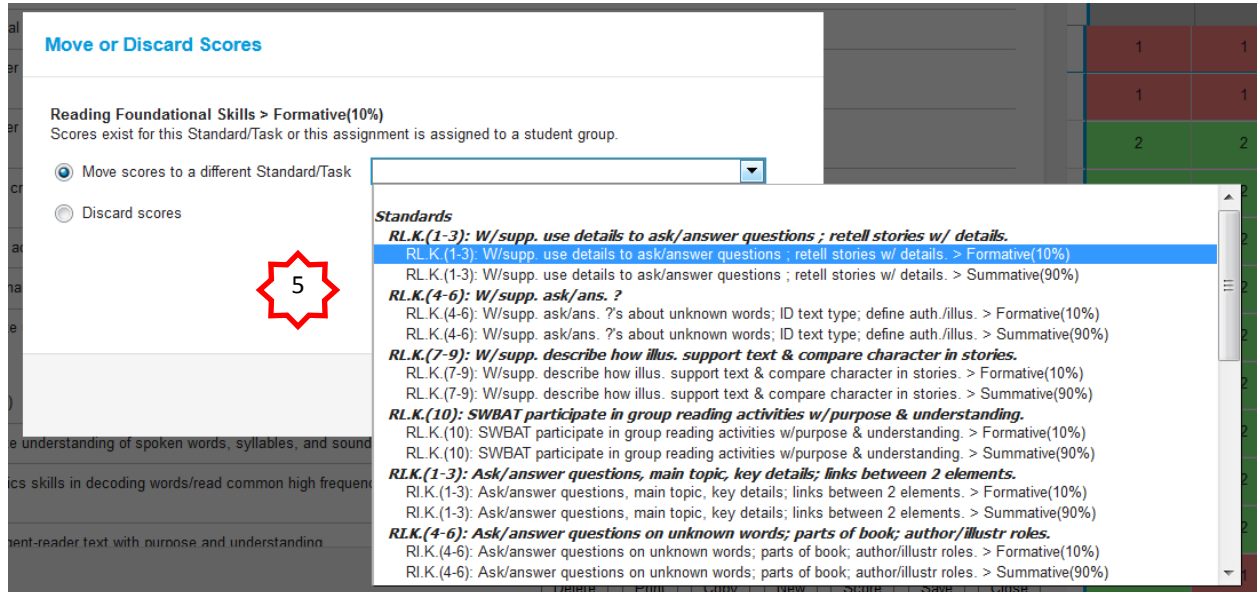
Move or Discard Scores

Reading Foundational Skills > Formative(10%)
Scores exist for this Standard/Task or this assignment is assigned to a student group.

Move scores to a different Standard/Task

Discard scores

5

Standards
RL.K.(1-3): W/supp. use details to ask/answer questions ; retell stories w/ details.
RL.K.(1-3): W/supp. use details to ask/answer questions ; retell stories w/ details. > Formative(10%)
RL.K.(1-3): W/supp. use details to ask/answer questions ; retell stories w/ details. > Summative(90%)
RL.K.(4-6): W/supp. ask/ans. ?
RL.K.(4-6): W/supp. ask/ans. ?'s about unknown words; ID text type; define auth./illus. > Formative(10%)
RL.K.(4-6): W/supp. ask/ans. ?'s about unknown words; ID text type; define auth./illus. > Summative(90%)
RL.K.(7-9): W/supp. describe how illus. support text & compare character in stories.
RL.K.(7-9): W/supp. describe how illus. support text & compare character in stories. > Formative(10%)
RL.K.(7-9): W/supp. describe how illus. support text & compare character in stories. > Summative(90%)
RL.K.(10): SWBAT participate in group reading activities w/purpose & understanding.
RL.K.(10): SWBAT participate in group reading activities w/purpose & understanding. > Formative(10%)
RL.K.(10): SWBAT participate in group reading activities w/purpose & understanding. > Summative(90%)
RI.K.(1-3): Ask/answer questions, main topic, key details; links between 2 elements.
RI.K.(1-3): Ask/answer questions, main topic, key details; links between 2 elements. > Formative(10%)
RI.K.(1-3): Ask/answer questions, main topic, key details; links between 2 elements. > Summative(90%)
RI.K.(4-6): Ask/answer questions on unknown words; parts of book; author/illustr roles.
RI.K.(4-6): Ask/answer questions on unknown words; parts of book; author/illustr roles. > Formative(10%)
RI.K.(4-6): Ask/answer questions on unknown words; parts of book; author/illustr roles. > Summative(90%)

e understanding of spoken words, syllables, and sound
ics skills in decoding words/read common high frequenc
nent-reader text with purpose and understanding.

1 1
1 1
2 2